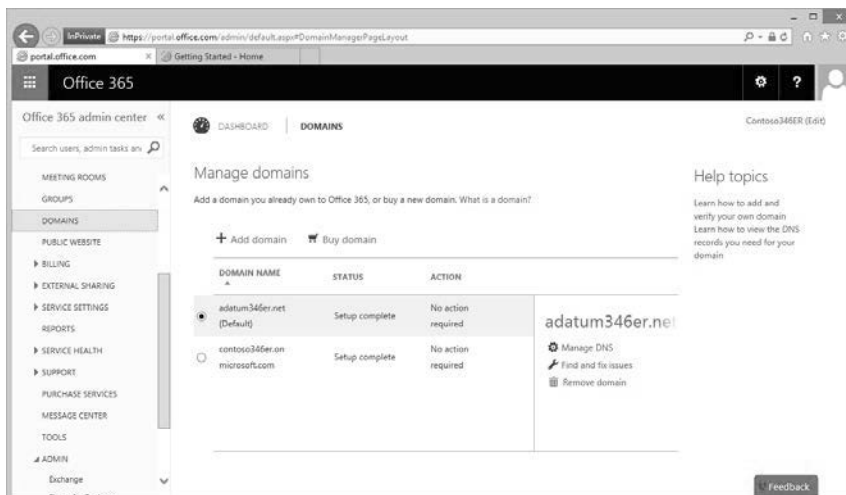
InPrivate https://portal.office.com/admin/default.aspx#DomainManagerPageLayout

portal.office.com

Getting Started - Home

Office 365

?

Office 365 admin center «

Search users, admin tasks an

MEETING ROOMS

GROUPS

DOMAINS

PUBLIC WEBSITE

BILLING

EXTERNAL SHARING

SERVICE SETTINGS

REPORTS

SERVICE HEALTH

SUPPORT

PURCHASE SERVICES

MESSAGE CENTER

TOOLS

ADMIN

Exchange

DASHBOARD | DOMAINS

Contoso346ER (Edit)

Manage domains

Add a domain you already own to Office 365, or buy a new domain. What is a domain?

+ Add domain    Buy domain

| DOMAIN NAME | STATUS | ACTION |
|---|---|---|
| adatum346er.net (Default) | Setup complete | No action required |
| contoso346er.onmicrosoft.com | Setup complete | No action required |

adatum346er.ne

Manage DNS

Find and fix issues

Remove domain

Help topics

Learn how to add and verify your own domain

Learn how to view the DNS records you need for your domain

Feedback